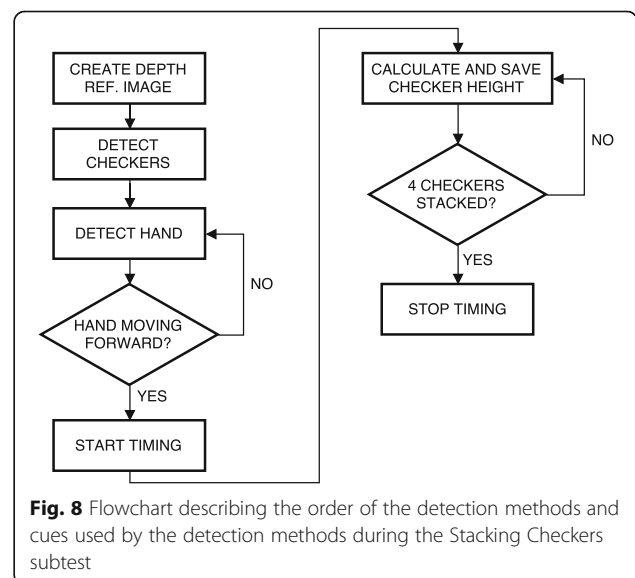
CREATE DEPTH REF. IMAGE

DETECT CHECKERS

DETECT HAND

HAND MOVING FORWARD?

NO

YES

START TIMING

CALCULATE AND SAVE CHECKER HEIGHT

4 CHECKERS STACKED?

NO

YES

STOP TIMING

**Fig. 8** Flowchart describing the order of the detection methods and cues used by the detection methods during the Stacking Checkers subtest